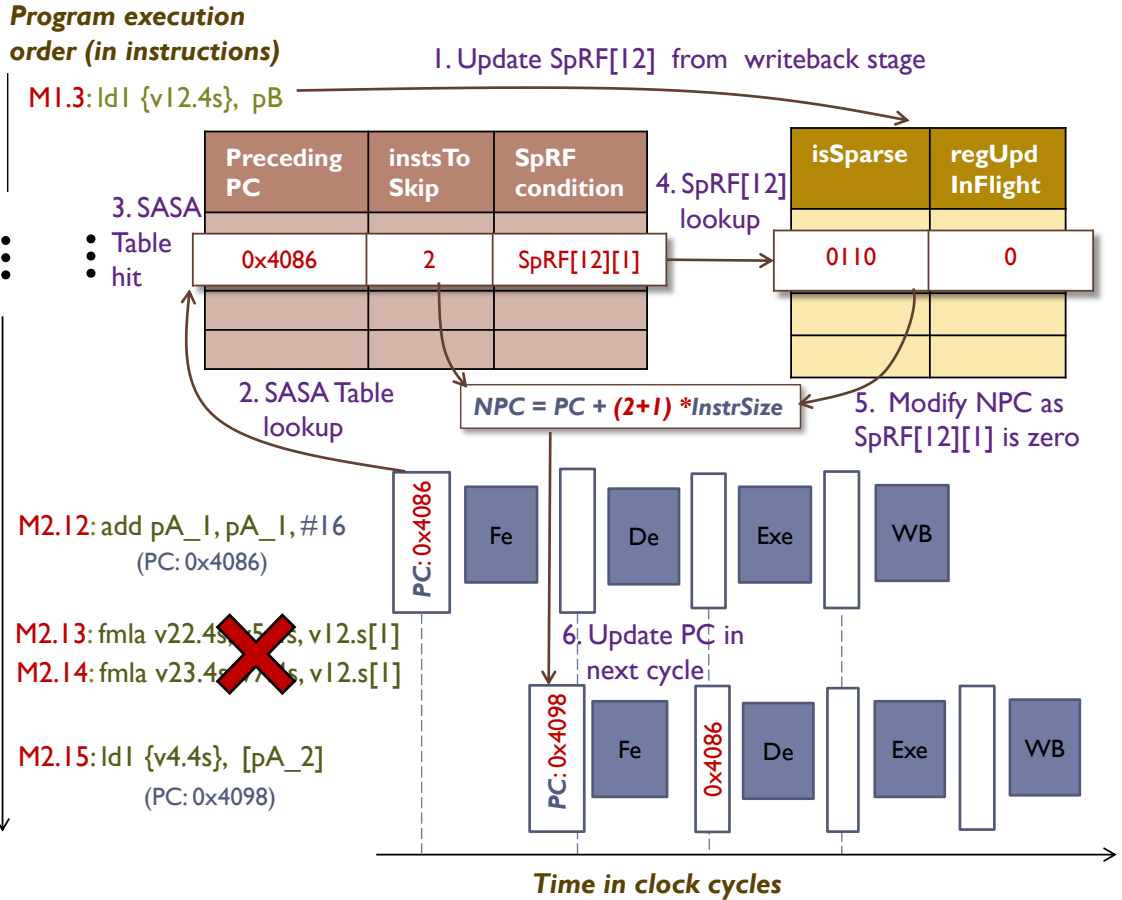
Program execution order (in instructions)

1. Update SpRF[12] from writeback stage

M1.3: ld1 {v12.4s}, pB

| Preceding PC | instsTo Skip | SpRF condition |
|---|---|---|
| 0x4086 | 2 | SpRF[12][1] |

3. SASA Table hit

4. SpRF[12] lookup

| isSparse | regUpd InFlight |
|---|---|
| 0110 | 0 |

2. SASA Table lookup

$NPC = PC + (2+1) * InstrSize$

5. Modify NPC as SpRF[12][1] is zero

M2.12: add pA_1, pA_1, #16
(PC: 0x4086)

PC: 0x4086

Fe

De

Exe

WB

M2.13: fmla v22.4s, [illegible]s, v12.s[1]
M2.14: fmla v23.4s, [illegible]s, v12.s[1]

6. Update PC in next cycle

M2.15: ld1 {v4.4s}, [pA_2]
(PC: 0x4098)

PC: 0x4098

Fe

0x4086

De

Exe

WB

Time in clock cycles